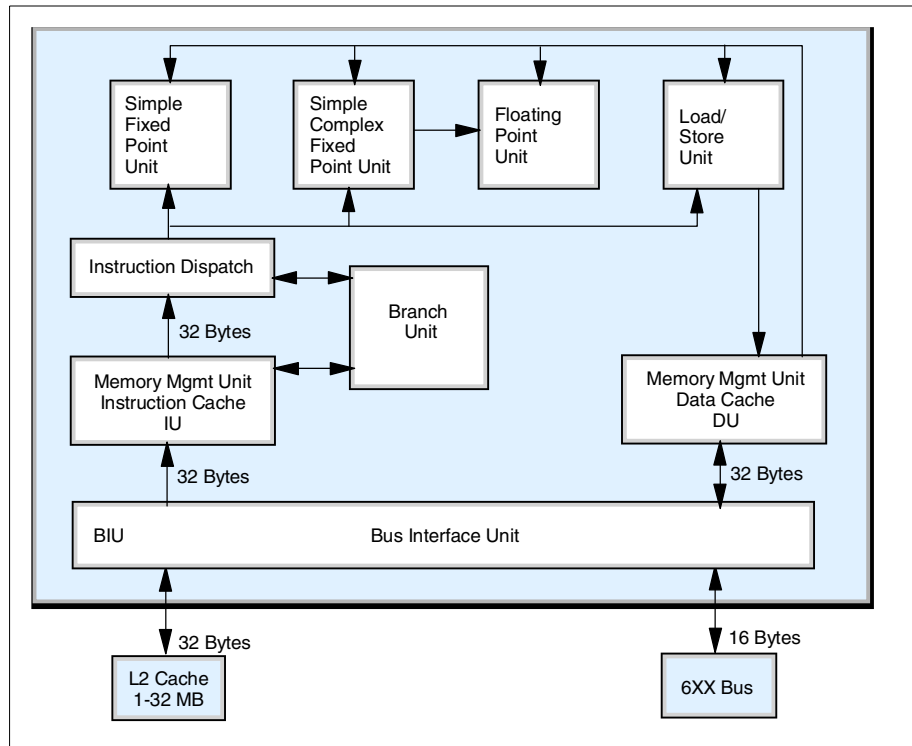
Simple Fixed Point Unit

Simple Complex Fixed Point Unit

Floating Point Unit

Load/ Store Unit

Instruction Dispatch

Branch Unit

32 Bytes

Memory Mgmt Unit Instruction Cache IU

Memory Mgmt Unit Data Cache DU

32 Bytes

32 Bytes

BIU

Bus Interface Unit

32 Bytes

16 Bytes

L2 Cache 1-32 MB

6XX Bus